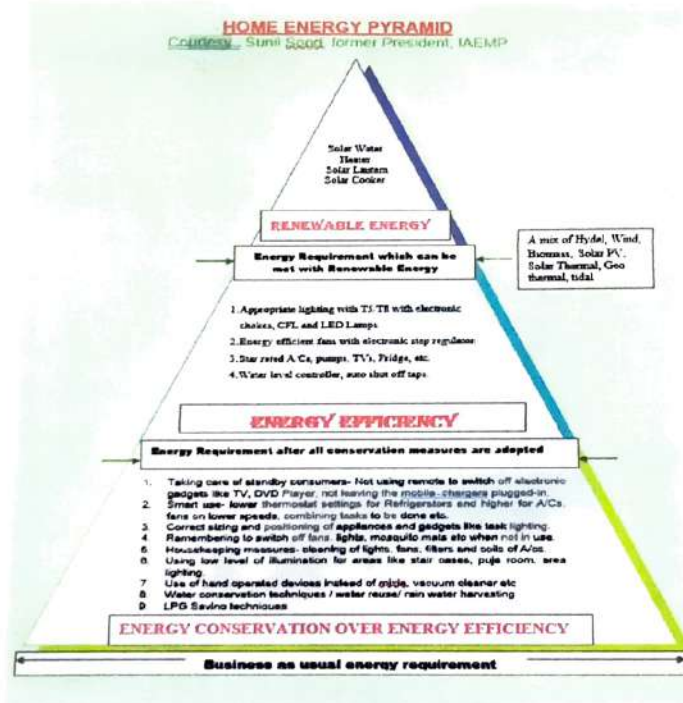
HOME ENERGY PYRAMID
Courtesy: Sunil Sood, former President, IAEMP

Solar Water Heater
Solar Lantern
Solar Cooker

RENEWABLE ENERGY

Energy Requirement which can be met with Renewable Energy

A mix of Hydel, Wind, Biomass, Solar PV, Solar Thermal, Geo thermal, tidal

1. Appropriate lighting with T5/T8 with electronic chokes, CFL and LED Lamps.
2. Energy efficient fans with electronic step regulator.
3. Star rated A/Cs, pumps, TV's, Fridge, etc.
4. Water level controller, auto shut off taps.

ENERGY EFFICIENCY

Energy Requirement after all conservation measures are adopted

1. Taking care of standby consumers- Not using remote to switch off electronic gadgets like TV, DVD Player, not leaving the mobile chargers plugged-in.
2. Smart use- lower thermostat settings for Refrigerators and higher for A/Cs, fans on lower speeds, combining tasks to be done etc.
3. Correct sizing and positioning of appliances and gadgets like task lighting.
4. Remembering to switch off fans, lights, mosquito mats etc when not in use.
5. Housekeeping measures- cleaning of lights, fans, filters and coils of A/cs.
6. Using low level of illumination for areas like stair cases, puja room, area lighting.
7. Use of hand operated devices instead of mixie, vacuum cleaner etc
8. Water conservation techniques / water reuse/ rain water harvesting
9. LPG Saving techniques

ENERGY CONSERVATION OVER ENERGY EFFICIENCY

Business as usual energy requirement